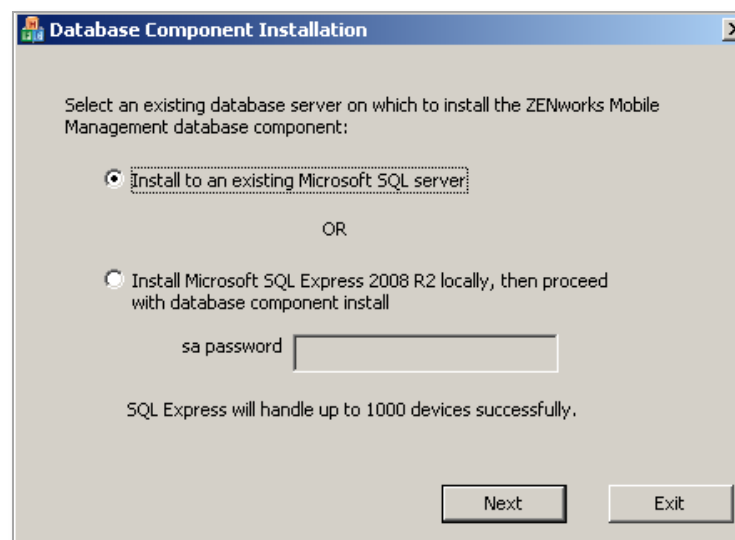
Database Component Installation

Select an existing database server on which to install the ZENworks Mobile Management database component:

Install to an existing Microsoft SQL server

OR

Install Microsoft SQL Express 2008 R2 locally, then proceed with database component install

sa password

SQL Express will handle up to 1000 devices successfully.

Next

Exit